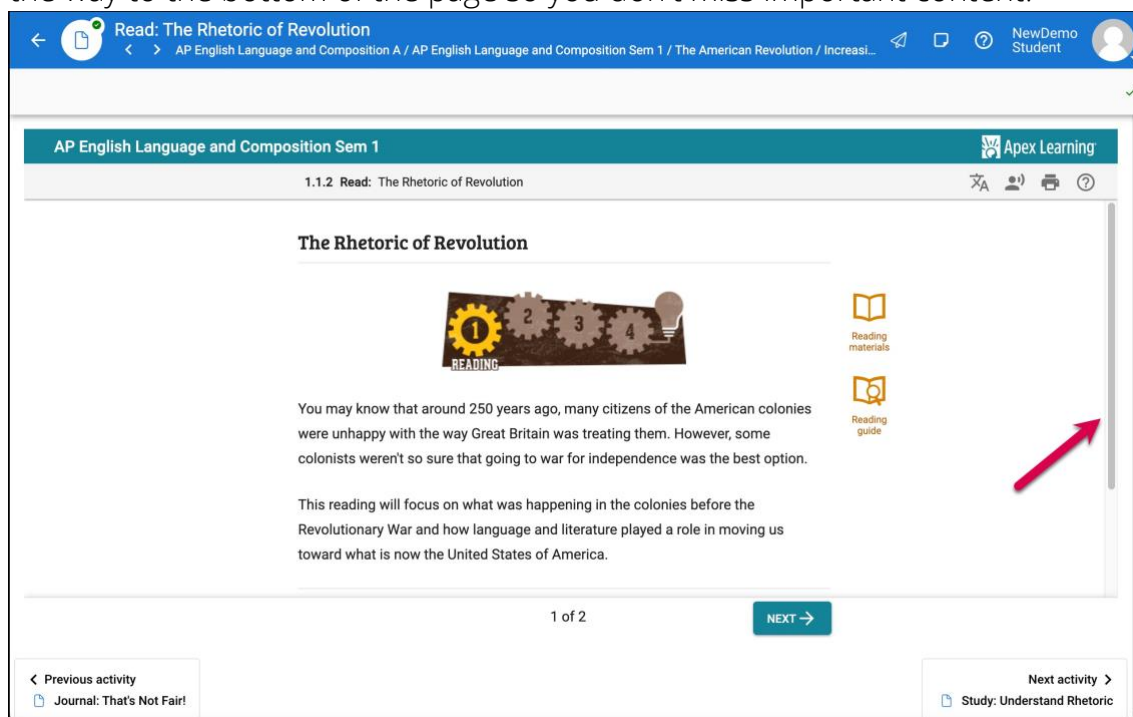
the way to the bottom of the page so you don't miss important content.

Read: The Rhetoric of Revolution
AP English Language and Composition A / AP English Language and Composition Sem 1 / The American Revolution / Increasi...

NewDemo Student

AP English Language and Composition Sem 1

Apex Learning

1.1.2 Read: The Rhetoric of Revolution

The Rhetoric of Revolution

1 2 3 4
READING

Reading materials

Reading guide

You may know that around 250 years ago, many citizens of the American colonies were unhappy with the way Great Britain was treating them. However, some colonists weren't so sure that going to war for independence was the best option.

This reading will focus on what was happening in the colonies before the Revolutionary War and how language and literature played a role in moving us toward what is now the United States of America.

1 of 2

NEXT →

< Previous activity
Journal: That's Not Fair!

Next activity >
Study: Understand Rhetoric